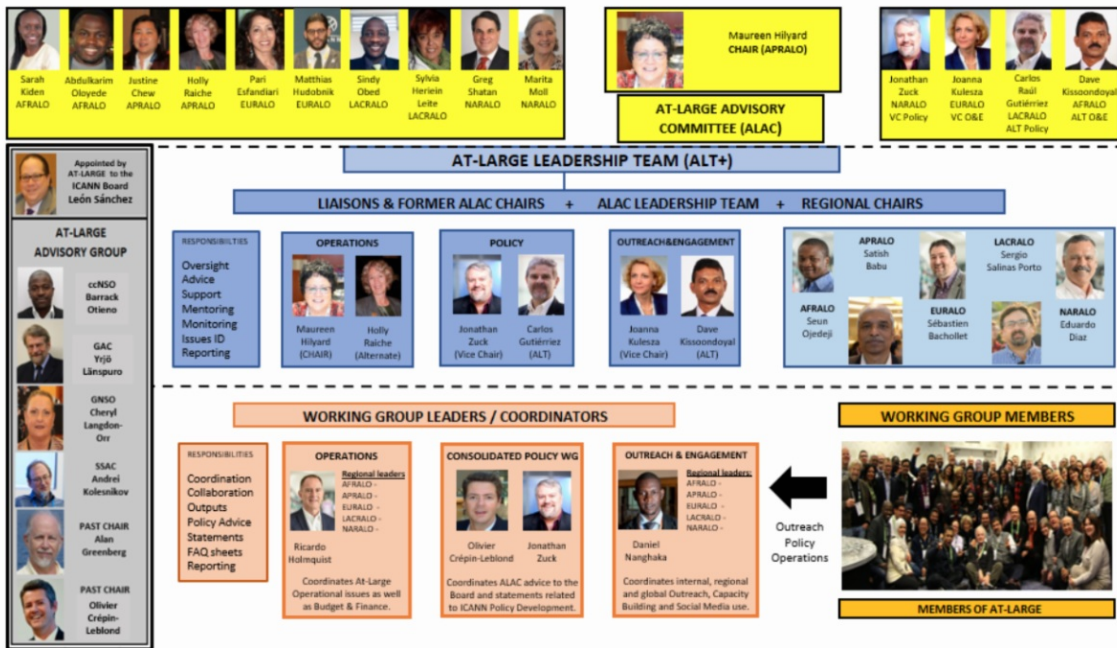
Sarah Kiden AFRALO

Abdulkarim Oloyede AFRALO

Justine Chew APRALO

Holly Raiche APRALO

Pari Esfandiari EURALO

Matthias Hudobnik EURALO

Sindy Obed LACRALO

Sylvia Herlein Leite LACRALO

Greg Shatan NARALO

Marita Moll NARALO

Maureen Hilyard CHAIR (APRALO)

AT-LARGE ADVISORY COMMITTEE (ALAC)

Jonathan Zuck NARALO VC Policy

Joanna Kulesza EURALO VC O&E

Carlos Raúl Gutiérrez LACRALO ALT Policy

Dave Kissoondoyal AFRALO ALT O&E

Appointed by AT-LARGE to the ICANN Board León Sánchez

AT-LARGE ADVISORY GROUP

ccNSO Barrack Otieno

GAC Yrjö Länspuro

GNSO Cheryl Langdon-Orr

SSAC Andrei Kolesnikov

PAST CHAIR Alan Greenberg

PAST CHAIR Olivier Crépin-Leblond

AT-LARGE LEADERSHIP TEAM (ALT+)

LIAISONS & FORMER ALAC CHAIRS + ALAC LEADERSHIP TEAM + REGIONAL CHAIRS

RESPONSIBLITIES
Oversight
Advice
Support
Mentoring
Monitoring
Issues ID
Reporting

OPERATIONS
Maureen Hilyard (CHAIR)
Holly Raiche (Alternate)

POLICY
Jonathan Zuck (Vice Chair)
Carlos Gutiérriez (ALT)

OUTREACH&ENGAGEMENT
Joanna Kulesza (Vice Chair)
Dave Kissoondoyal (ALT)

APRALO Satish Babu

LACRALO Sergio Salinas Porto

AFRALO Seun Ojedeji

EURALO Sébastien Bachollet

NARALO Eduardo Diaz

WORKING GROUP LEADERS / COORDINATORS

WORKING GROUP MEMBERS

RESPONSIBLITIES
Coordination
Collaboration
Outputs
Policy Advice
Statements
FAQ sheets
Reporting

OPERATIONS
Ricardo Holmquist
Regional leaders
AFRALO -
APRALO -
EURALO -
LACRALO -
NARALO -
Coordinates At-Large Operational issues as well as Budget & Finance.

CONSOLIDATED POLICY WG
Olivier Crépin-Leblond
Jonathan Zuck
Coordinates ALAC advice to the Board and statements related to ICANN Policy Development.

OUTREACH & ENGAGEMENT
Daniel Nanghaka
Regional leaders:
AFRALO -
APRALO -
EURALO -
LACRALO -
NARALO -
Coordinates internal, regional and global Outreach, Capacity Building and Social Media use.

Outreach
Policy
Operations

MEMBERS OF AT-LARGE